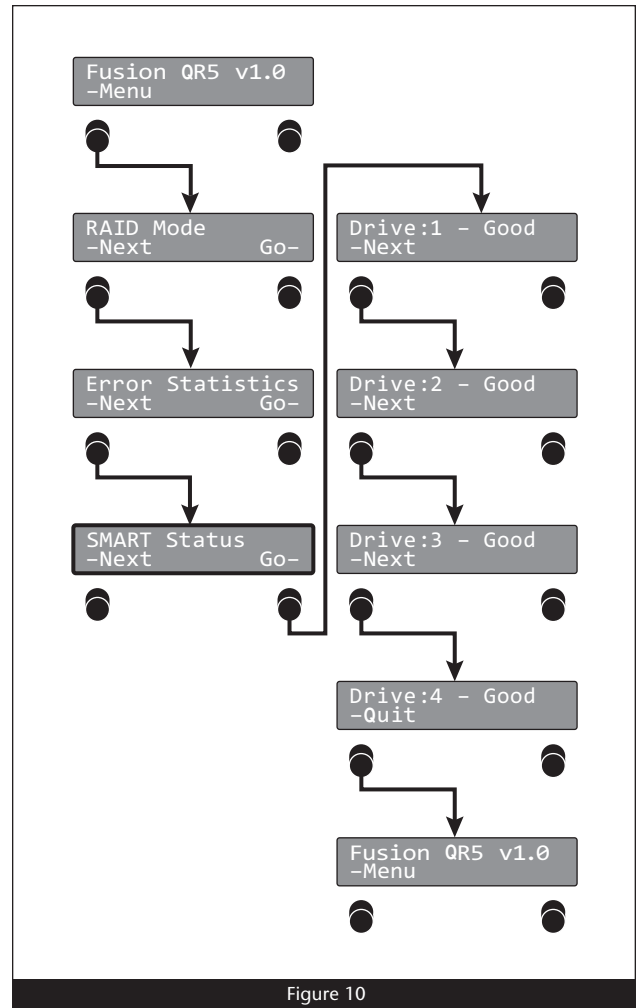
Fusion QR5 v1.0
–Menu

RAID Mode
–Next Go–

Error Statistics
–Next Go–

SMART Status
–Next Go–

Drive:1 – Good
–Next

Drive:2 – Good
–Next

Drive:3 – Good
–Next

Drive:4 – Good
–Quit

Fusion QR5 v1.0
–Menu

Figure 10